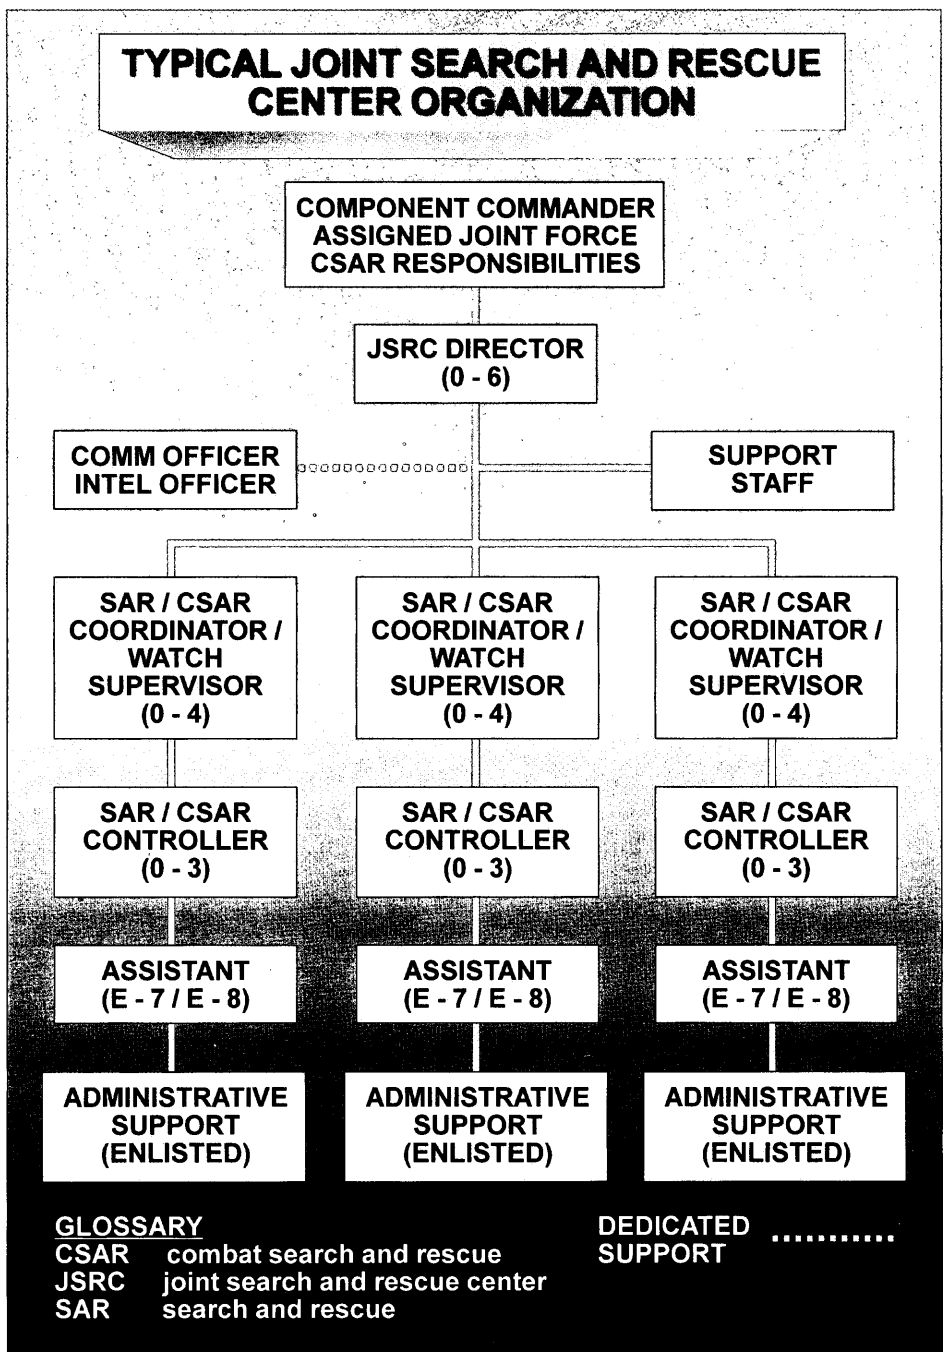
TYPICAL JOINT SEARCH AND RESCUE CENTER ORGANIZATION

COMPONENT COMMANDER ASSIGNED JOINT FORCE CSAR RESPONSIBILITIES

JSRC DIRECTOR (0 - 6)

COMM OFFICER INTEL OFFICER

SUPPORT STAFF

SAR / CSAR COORDINATOR / WATCH SUPERVISOR (0 - 4)

SAR / CSAR COORDINATOR / WATCH SUPERVISOR (0 - 4)

SAR / CSAR COORDINATOR / WATCH SUPERVISOR (0 - 4)

SAR / CSAR CONTROLLER (0 - 3)

SAR / CSAR CONTROLLER (0 - 3)

SAR / CSAR CONTROLLER (0 - 3)

ASSISTANT (E - 7 / E - 8)

ASSISTANT (E - 7 / E - 8)

ASSISTANT (E - 7 / E - 8)

ADMINISTRATIVE SUPPORT (ENLISTED)

ADMINISTRATIVE SUPPORT (ENLISTED)

ADMINISTRATIVE SUPPORT (ENLISTED)

GLOSSARY
CSAR combat search and rescue
JSRC joint search and rescue center
SAR search and rescue

DEDICATED SUPPORT ..........